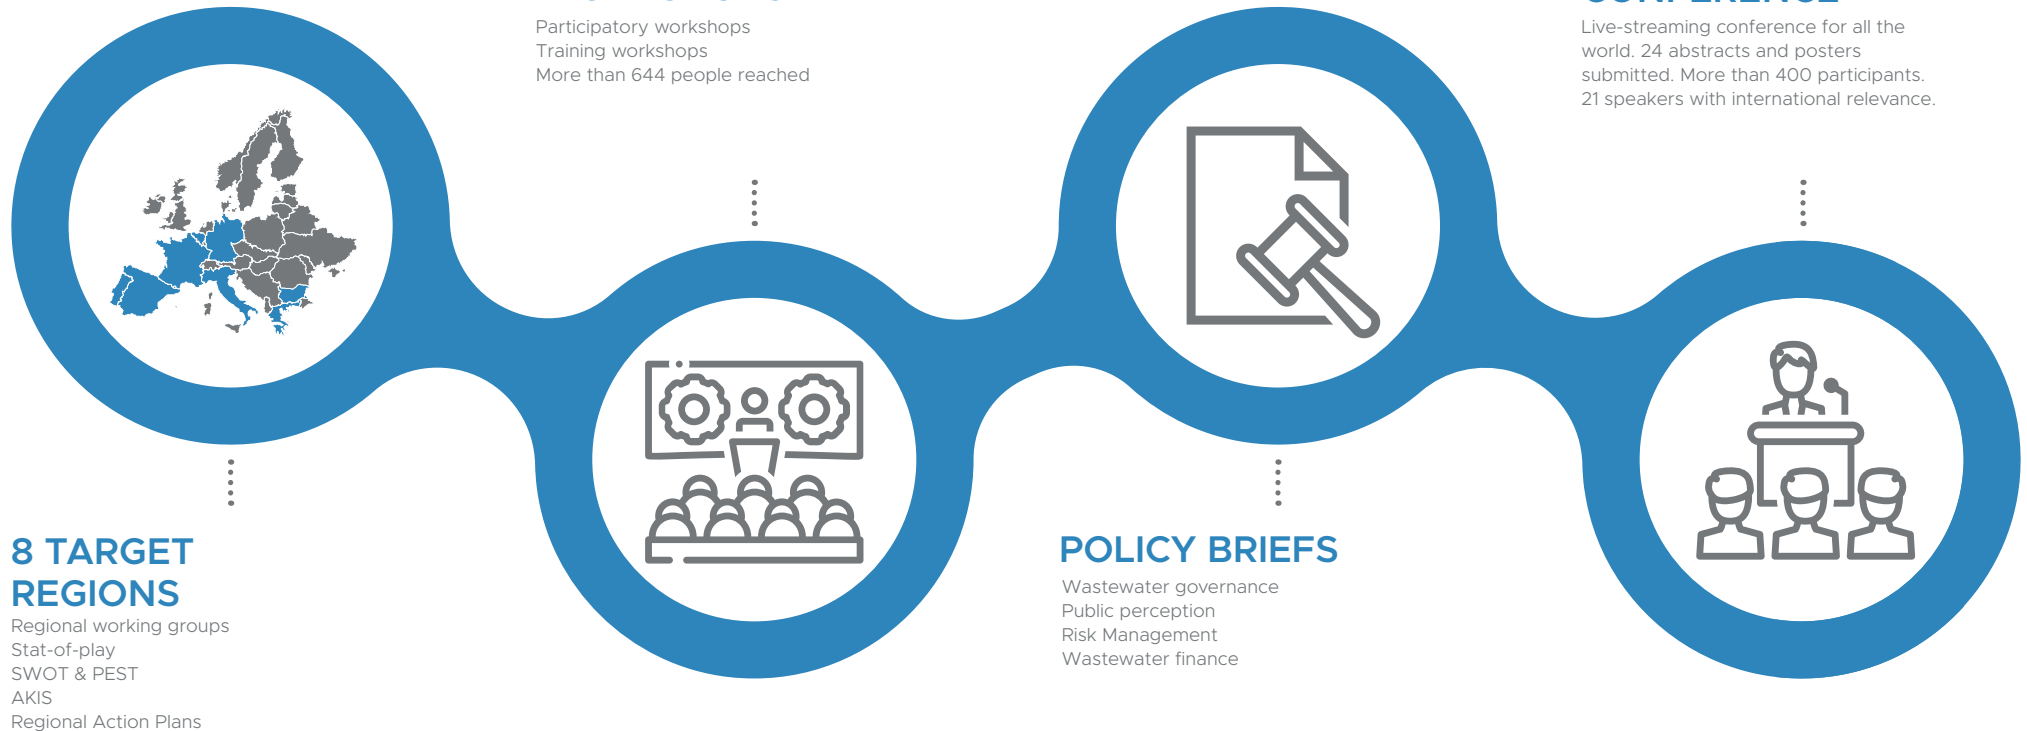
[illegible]

Participatory workshops
Training workshops
More than 644 people reached

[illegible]

Live-streaming conference for all the world. 24 abstracts and posters submitted. More than 400 participants. 21 speakers with international relevance.

8 TARGET REGIONS

Regional working groups
Stat-of-play
SWOT & PEST
AKIS
Regional Action Plans

POLICY BRIEFS

Wastewater governance
Public perception
Risk Management
Wastewater finance